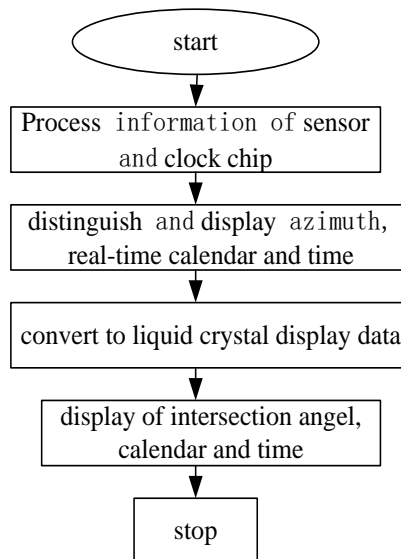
start

Process information of sensor and clock chip

distinguish and display azimuth, real-time calendar and time

convert to liquid crystal display data

display of intersection angel, calendar and time

stop